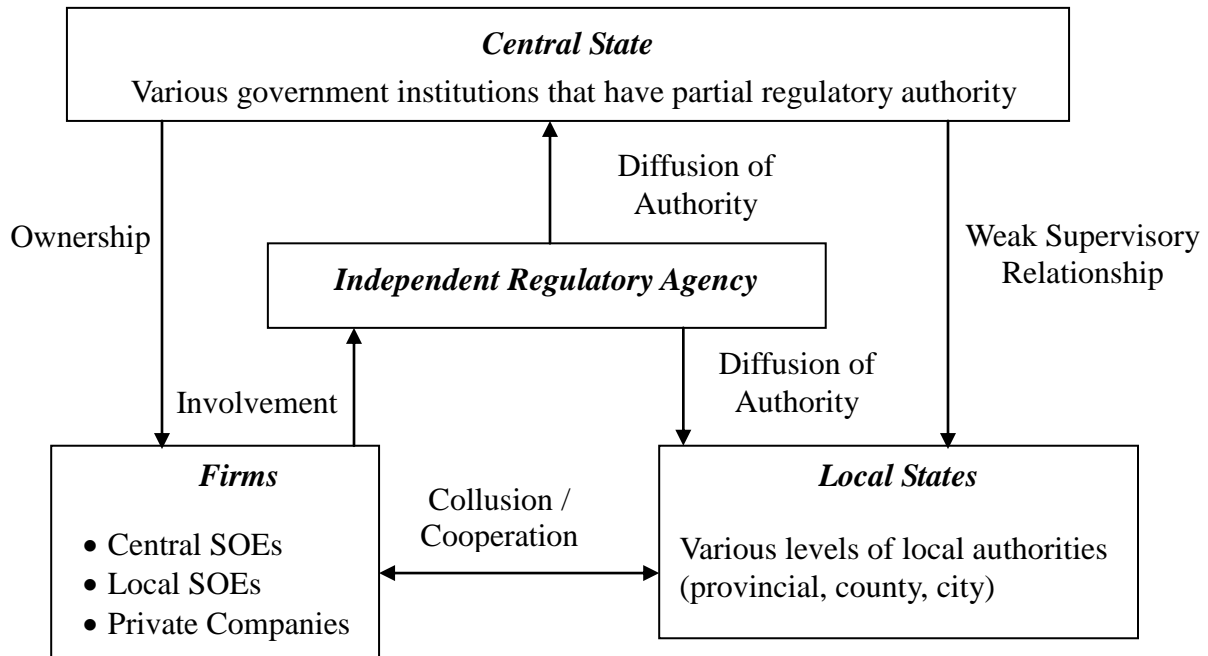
*Central State*

Various government institutions that have partial regulatory authority

Diffusion of Authority

Ownership

Weak Supervisory Relationship

*Independent Regulatory Agency*

Diffusion of Authority

Involvement

*Firms*

- Central SOEs
- Local SOEs
- Private Companies

Collusion / Cooperation

*Local States*

Various levels of local authorities (provincial, county, city)